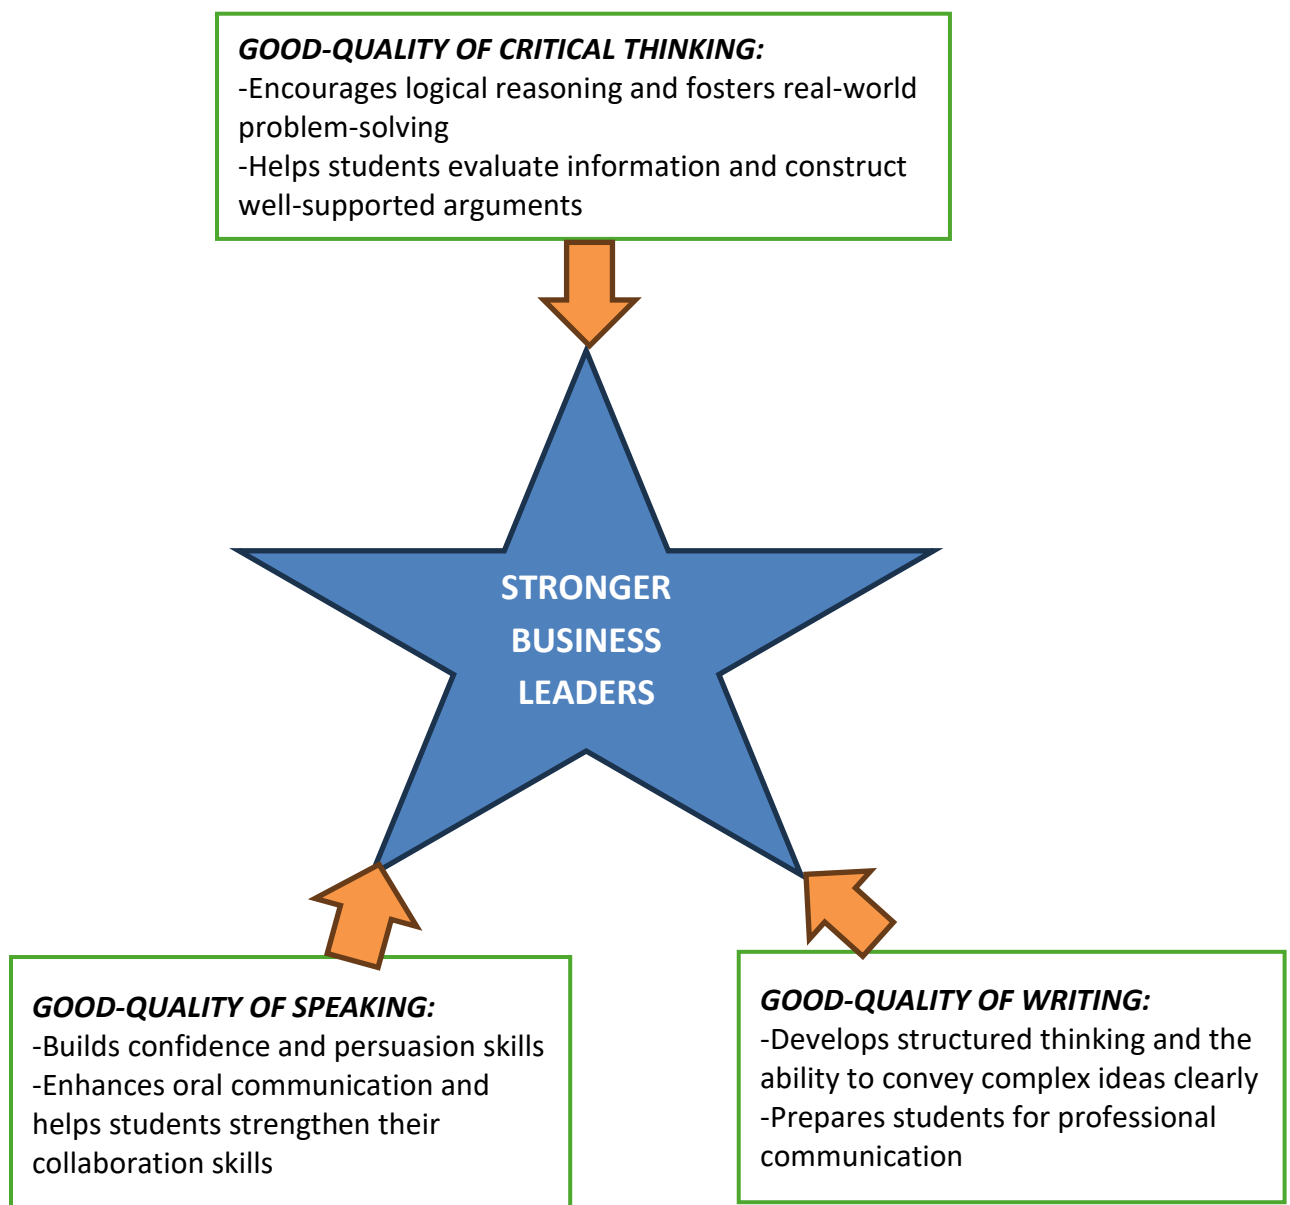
GOOD-QUALITY OF CRITICAL THINKING:
-Encourages logical reasoning and fosters real-world problem-solving
-Helps students evaluate information and construct well-supported arguments

STRONGER BUSINESS LEADERS

GOOD-QUALITY OF SPEAKING:
-Builds confidence and persuasion skills
-Enhances oral communication and helps students strengthen their collaboration skills

GOOD-QUALITY OF WRITING:
-Develops structured thinking and the ability to convey complex ideas clearly
-Prepares students for professional communication